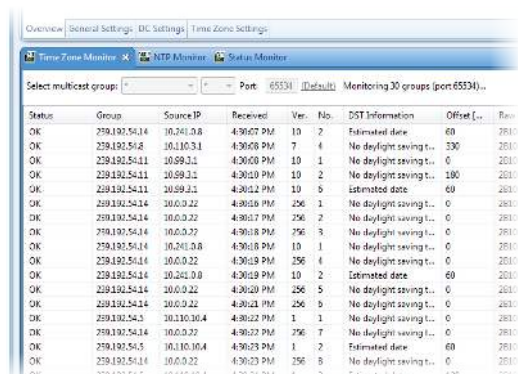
Overview | General Settings | DC Settings | Time Zone Settings

Time Zone Monitor ✕ | NTP Monitor | Status Monitor

Select multicast group: * | * | Port 65534 (Default) Monitoring 30 groups (port 65534)...

| Status | Group | Source IP | Received | Ver. | No. | DST Information | Offset [... | Rav |
|---|---|---|---|---|---|---|---|---|
| OK | 239.192.54.14 | 10.241.0.8 | 4:30:07 PM | 10 | 2 | Estimated date | 60 | 281 |
| OK | 239.192.54.8 | 10.110.3.1 | 4:30:08 PM | 7 | 4 | No daylight saving t... | 330 | 281 |
| OK | 239.192.54.11 | 10.99.3.1 | 4:30:08 PM | 10 | 1 | No daylight saving t... | 0 | 281 |
| OK | 239.192.54.11 | 10.99.3.1 | 4:30:10 PM | 10 | 2 | No daylight saving t... | 180 | 281 |
| OK | 239.192.54.11 | 10.99.3.1 | 4:30:12 PM | 10 | 5 | Estimated date | 60 | 281 |
| OK | 239.192.54.14 | 10.0.0.22 | 4:30:16 PM | 256 | 1 | No daylight saving t... | 0 | 281 |
| OK | 239.192.54.14 | 10.0.0.22 | 4:30:17 PM | 256 | 2 | No daylight saving t... | 0 | 281 |
| OK | 239.192.54.14 | 10.0.0.22 | 4:30:18 PM | 256 | 3 | No daylight saving t... | 0 | 281 |
| OK | 239.192.54.14 | 10.241.0.8 | 4:30:18 PM | 10 | 1 | No daylight saving t... | 0 | 281 |
| OK | 239.192.54.14 | 10.0.0.22 | 4:30:19 PM | 256 | 4 | No daylight saving t... | 0 | 281 |
| OK | 239.192.54.14 | 10.241.0.8 | 4:30:19 PM | 10 | 2 | Estimated date | 60 | 281 |
| OK | 239.192.54.14 | 10.0.0.22 | 4:30:20 PM | 256 | 5 | No daylight saving t... | 0 | 281 |
| OK | 239.192.54.14 | 10.0.0.22 | 4:30:21 PM | 256 | 6 | No daylight saving t... | 0 | 281 |
| OK | 239.192.54.5 | 10.110.10.4 | 4:30:22 PM | 1 | 1 | No daylight saving t... | 0 | 281 |
| OK | 239.192.54.14 | 10.0.0.22 | 4:30:22 PM | 256 | 7 | No daylight saving t... | 0 | 281 |
| OK | 239.192.54.5 | 10.110.10.4 | 4:30:23 PM | 1 | 2 | Estimated date | 60 | 281 |
| OK | 239.192.54.14 | 10.0.0.22 | 4:30:23 PM | 256 | 8 | No daylight saving t... | 0 | 281 |